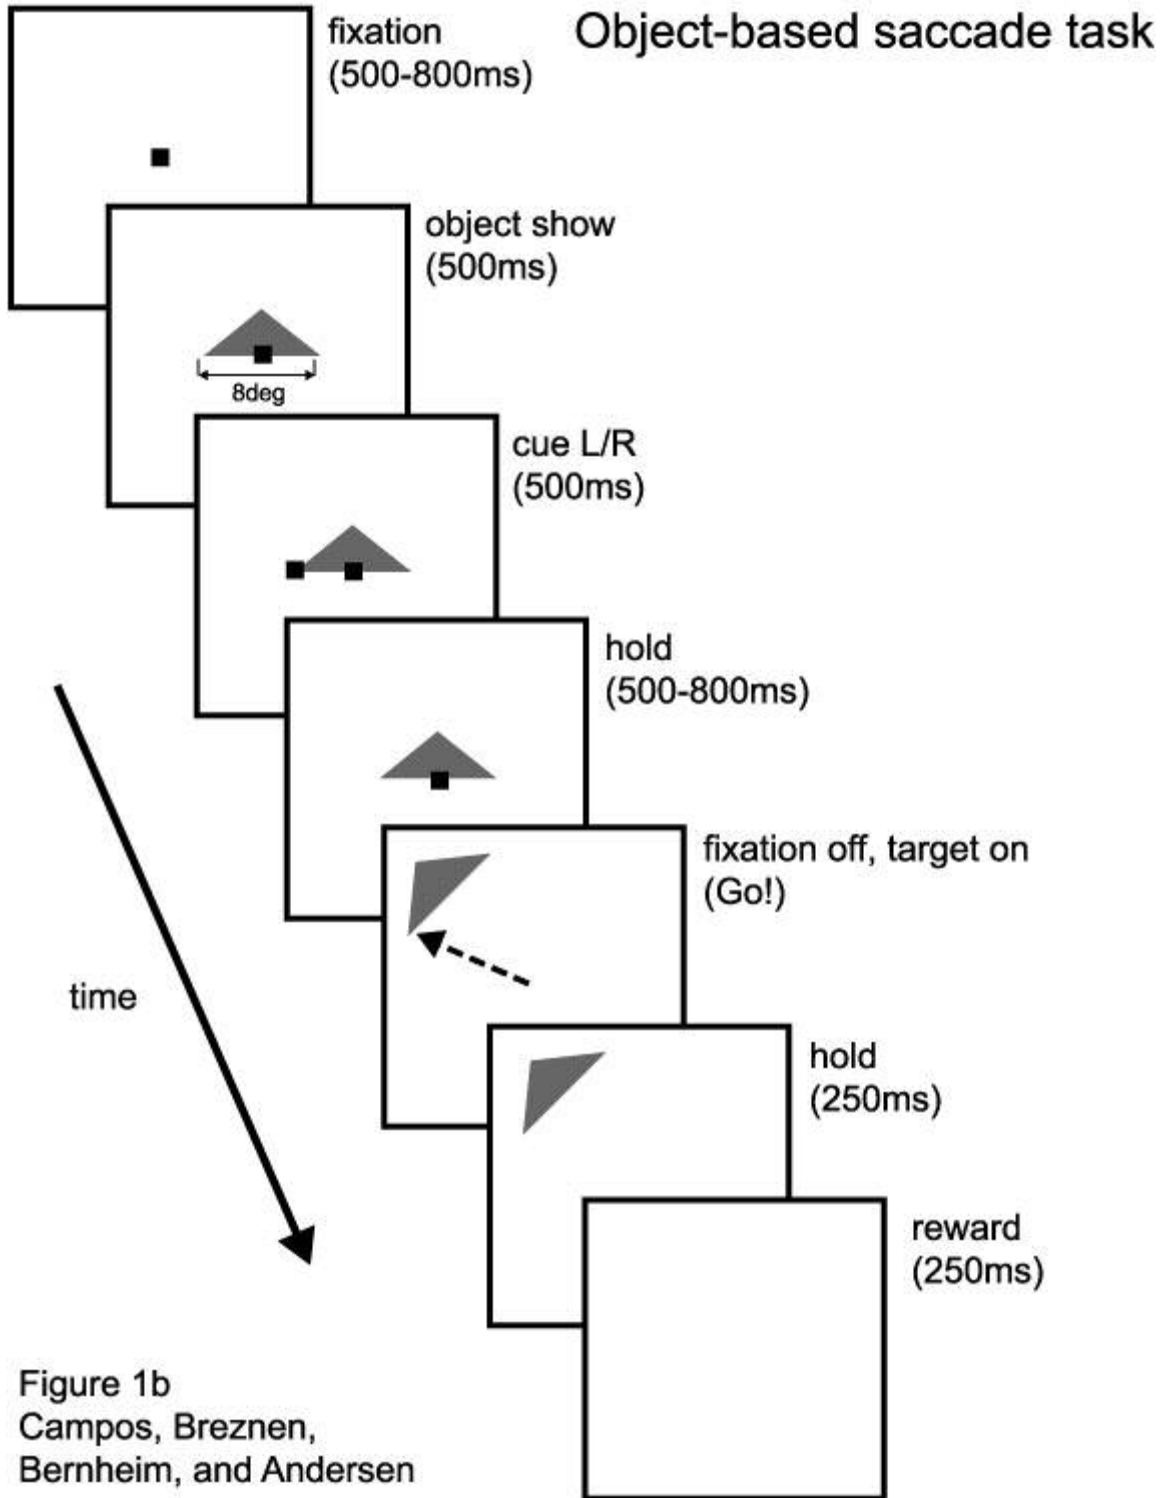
Object-based saccade task

fixation
(500-800ms)

object show
(500ms)

8deg

cue L/R
(500ms)

hold
(500-800ms)

fixation off, target on
(Go!)

time

hold
(250ms)

reward
(250ms)

Figure 1b
Campos, Breznen,
Bernheim, and Andersen